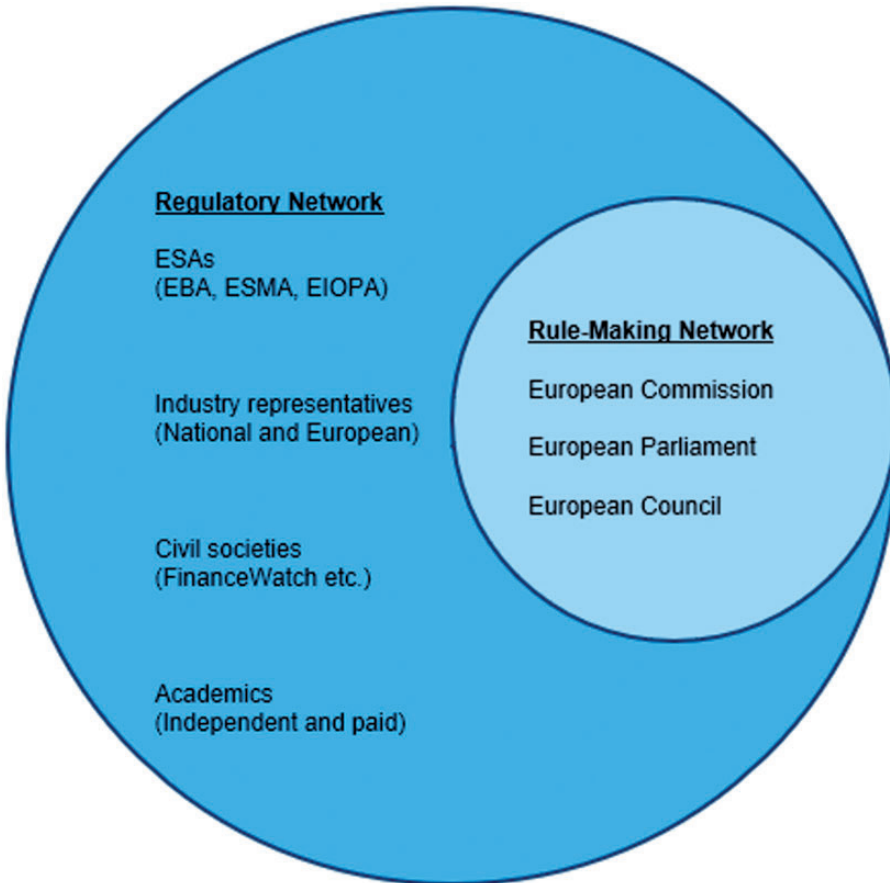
Regulatory Network

ESAs
(EBA, ESMA, EIOPA)

Industry representatives
(National and European)

Civil societies
(FinanceWatch etc.)

Academics
(Independent and paid)

Rule-Making Network

European Commission

European Parliament

European Council